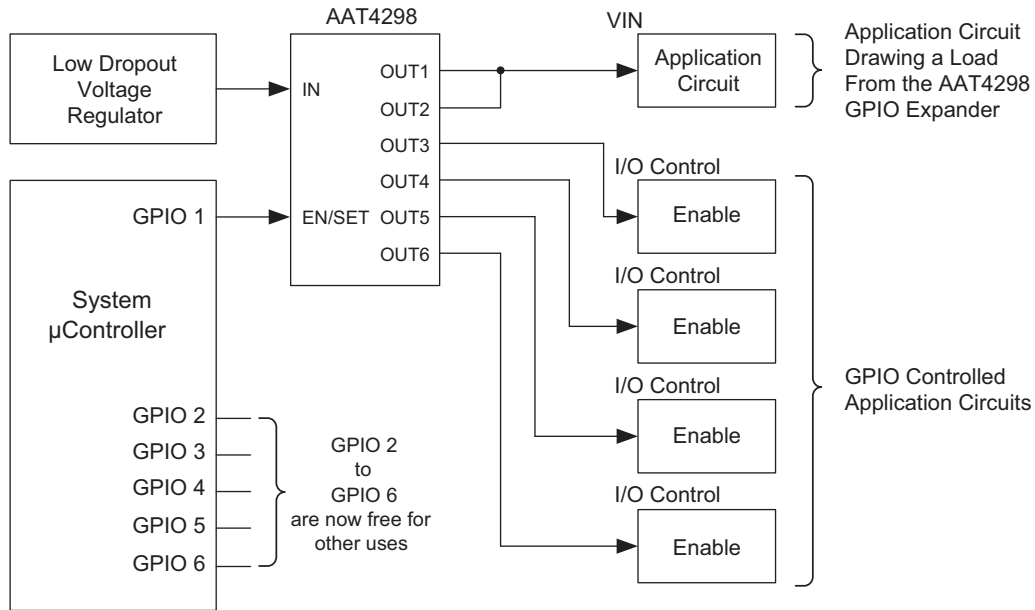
AAT4298

Low Dropout Voltage Regulator

IN

OUT1

OUT2

OUT3

OUT4

OUT5

OUT6

EN/SET

VIN

Application Circuit

Application Circuit Drawing a Load From the AAT4298 GPIO Expander

System µController

GPIO 1

GPIO 2

GPIO 3

GPIO 4

GPIO 5

GPIO 6

GPIO 2 to GPIO 6 are now free for other uses

I/O Control

Enable

I/O Control

Enable

I/O Control

Enable

I/O Control

Enable

GPIO Controlled Application Circuits